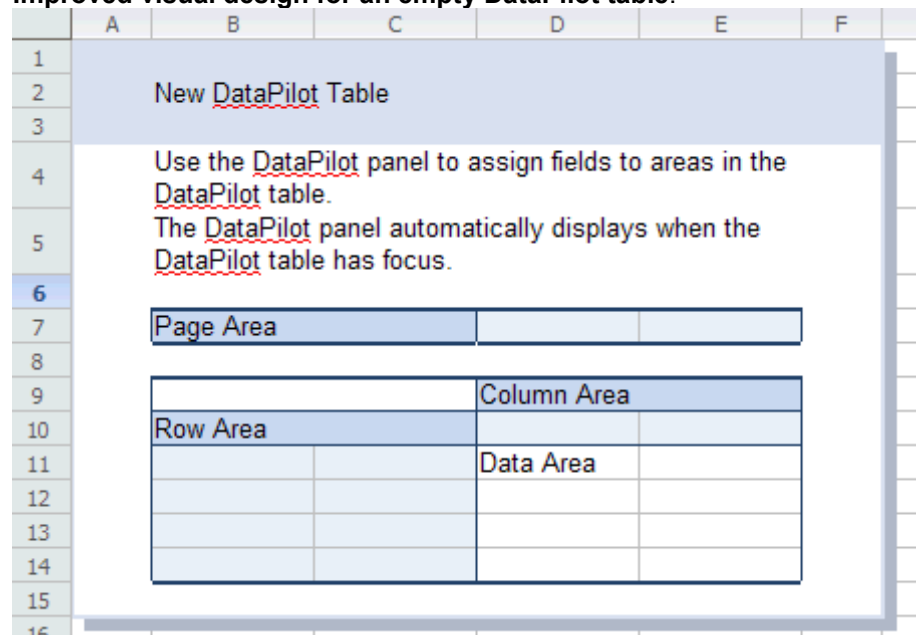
Improved visual design for an empty DataPilot table:

| | A | B | C | D | E | F |
|---|---|---|---|---|---|---|
| 1 | | | | | | |
| 2 | | New DataPilot Table | | | | |
| 3 | | | | | | |
| 4 | | Use the DataPilot panel to assign fields to areas in the DataPilot table. | | | | |
| 5 | | The DataPilot panel automatically displays when the DataPilot table has focus. | | | | |
| 6 | | | | | | |
| 7 | | Page Area | | | | |
| 8 | | | | | | |
| 9 | | | | Column Area | | |
| 10 | | Row Area | | | | |
| 11 | | | | Data Area | | |
| 12 | | | | | | |
| 13 | | | | | | |
| 14 | | | | | | |
| 15 | | | | | | |
| 16 | | | | | | |